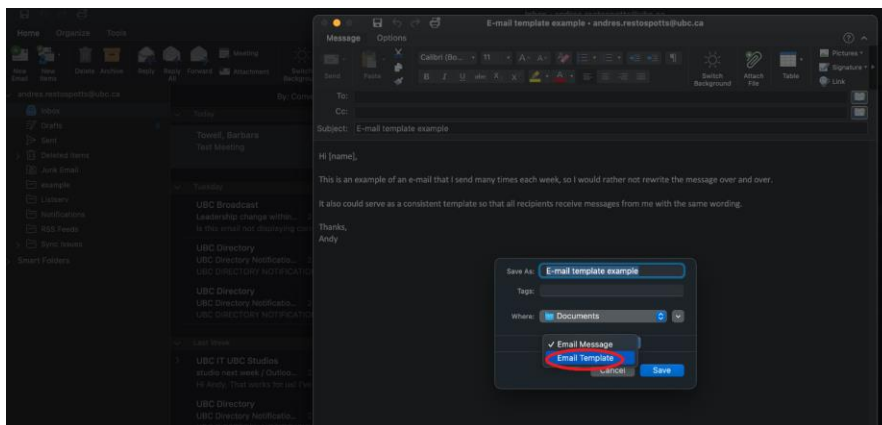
Home Organize Tools

New Email New Items Delete Archive Reply Reply All Forward Attachment Meeting

andrea.restospotts@ubc.ca

Inbox
Drafts
Sent
Deleted Items
Junk Email
example
Listserv
Notifications
RSS Feeds
Sync Issues
Smart Folders

By: Conv

Today
Towell, Barbara
Test Meeting

Tuesday
UBC Broadcast
Leadership change within...
Is this email not displaying cor

UBC Directory
UBC Directory Notificatio...
UBC DIRECTORY NOTIFICATIO

UBC Directory
UBC Directory Notificatio...
UBC DIRECTORY NOTIFICATIO

Last Week
UBC IT UBC Studios
studio next week / Outloo...
Hi Andy, That works for us! I've

UBC Directory
UBC Directory Notificatio...

E-mail template example • andres.restospotts@ubc.ca

Message Options

Send Paste Calibri (Bo... 11 Switch Background Attach File Table Pictures Signature Link

To:
Cc:
Subject: E-mail template example

Hi [name],

This is an example of an e-mail that I send many times each week, so I would rather not rewrite the message over and over.

It also could serve as a consistent template so that all recipients receive messages from me with the same wording.

Thanks,
Andy

Save As: E-mail template example
Tags:
Where: Documents

✓ Email Message
Email Template
Cancel Save